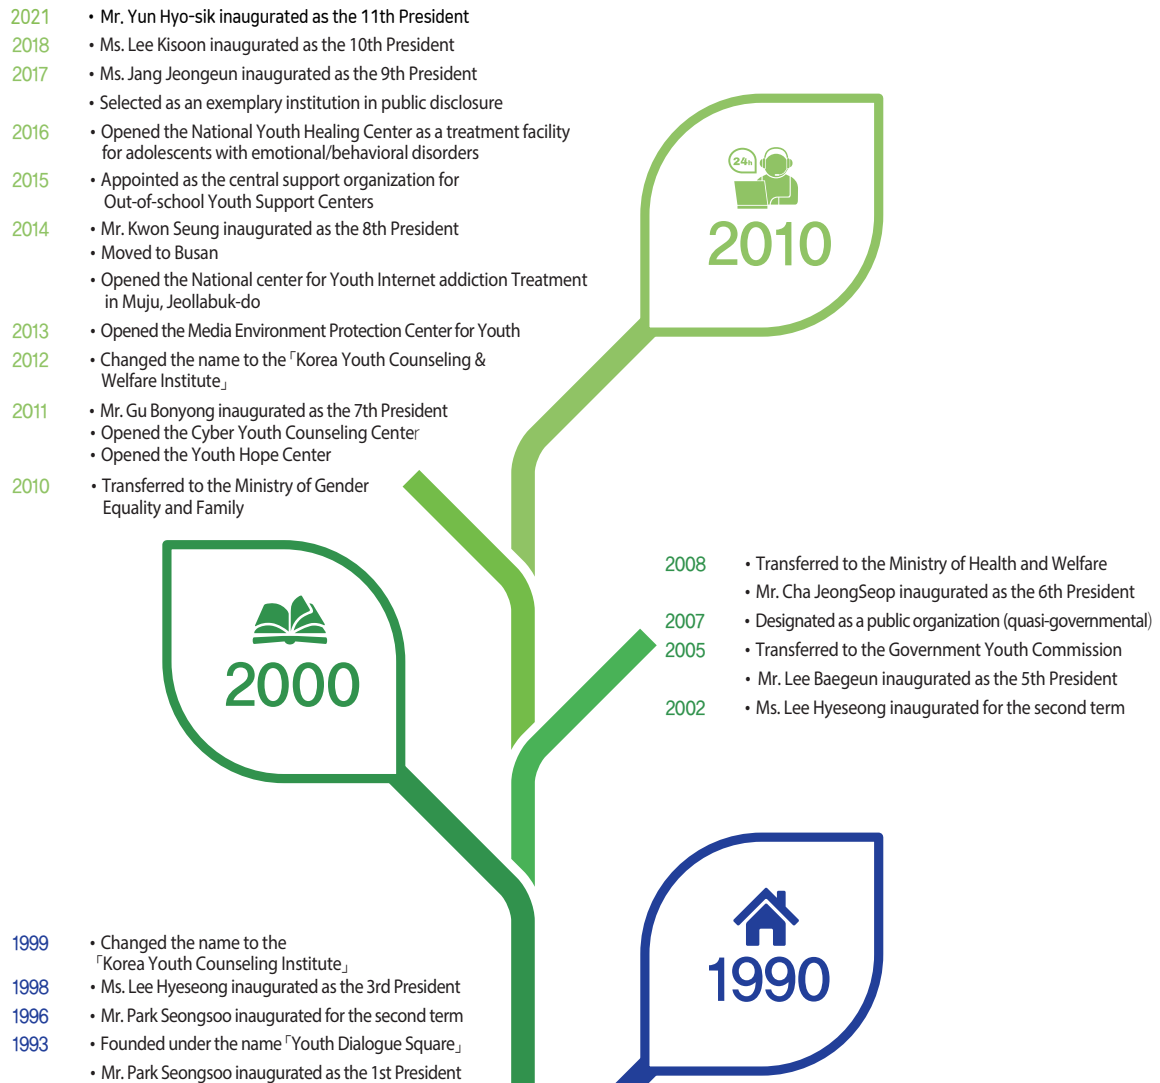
2021 • Mr. Yun Hyo-sik inaugurated as the 11th President

2018 • Ms. Lee Kisoon inaugurated as the 10th President

2017 • Ms. Jang Jeongeun inaugurated as the 9th President

• Selected as an exemplary institution in public disclosure

2016 • Opened the National Youth Healing Center as a treatment facility for adolescents with emotional/behavioral disorders

2015 • Appointed as the central support organization for Out-of-school Youth Support Centers

2014 • Mr. Kwon Seung inaugurated as the 8th President

• Moved to Busan

• Opened the National center for Youth Internet addiction Treatment in Muju, Jeollabuk-do

2013 • Opened the Media Environment Protection Center for Youth

2012 • Changed the name to the「Korea Youth Counseling & Welfare Institute」

2011 • Mr. Gu Bonyong inaugurated as the 7th President

• Opened the Cyber Youth Counseling Centerr

• Opened the Youth Hope Center

2010 • Transferred to the Ministry of Gender Equality and Family

24h

2010

2008 • Transferred to the Ministry of Health and Welfare

• Mr. Cha JeongSeop inaugurated as the 6th President

2007 • Designated as a public organization (quasi-governmental)

2005 • Transferred to the Government Youth Commission

• Mr. Lee Baegeun inaugurated as the 5th President

2002 • Ms. Lee Hyeseong inaugurated for the second term

2000

1999 • Changed the name to the「Korea Youth Counseling Institute」

1998 • Ms. Lee Hyeseong inaugurated as the 3rd President

1996 • Mr. Park Seongsoo inaugurated for the second term

1993 • Founded under the name「Youth Dialogue Square」

• Mr. Park Seongsoo inaugurated as the 1st President

1990